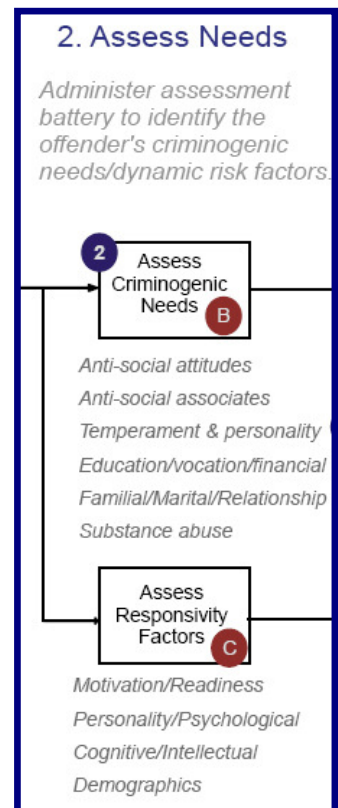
2. Assess Needs

Administer assessment battery to identify the offender's criminogenic needs/dynamic risk factors.

2

Assess Criminogenic Needs

B

Anti-social attitudes
Anti-social associates
Temperament & personality
Education/vocation/financial
Familial/Marital/Relationship
Substance abuse

Assess Responsivity Factors

C

Motivation/Readiness
Personality/Psychological
Cognitive/Intellectual
Demographics